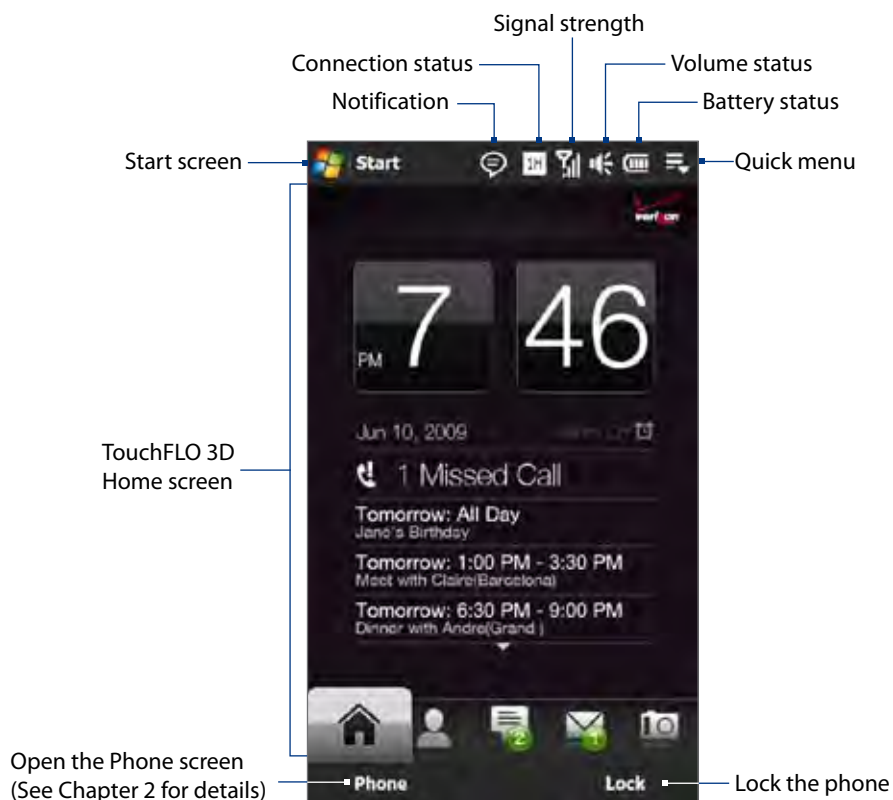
Signal strength

Connection status

Volume status

Notification

Battery status

Start screen

Start

1X

Quick menu

verizon

7

PM

46

Jun 10, 2009

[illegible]

1 Missed Call

Tomorrow: All Day
Jane's Birthday

Tomorrow: 1:00 PM - 3:30 PM
Meet with Claire(Barcelona)

Tomorrow: 6:30 PM - 9:00 PM
Dinner with Andre(Grand )

TouchFLO 3D Home screen

2

1

Open the Phone screen (See Chapter 2 for details)

Phone

Lock

Lock the phone